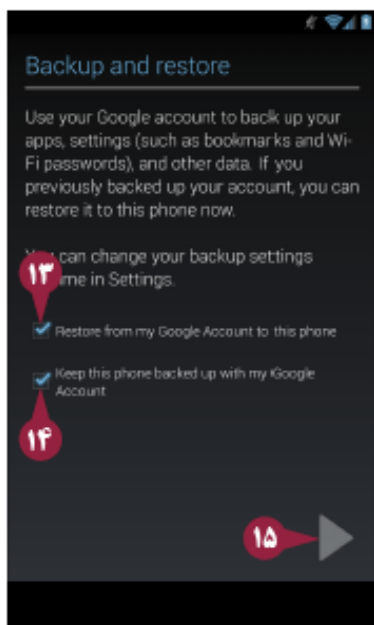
Backup and restore

Use your Google account to back up your apps, settings (such as bookmarks and Wi-Fi passwords), and other data. If you previously backed up your account, you can restore it to this phone now.

You can change your backup settings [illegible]ime in Settings.

۱۳

Restore from my Google Account to this phone

Keep this phone backed up with my Google Account

۱۴

۱۵